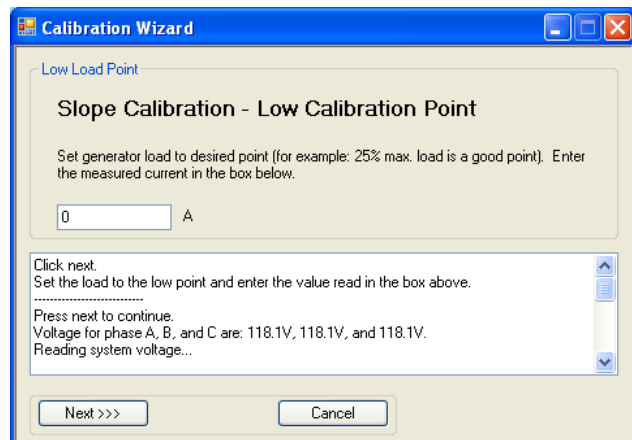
Calibration Wizard

Low Load Point

Slope Calibration - Low Calibration Point

Set generator load to desired point (for example: 25% max. load is a good point). Enter the measured current in the box below.

0 A

Click next.
Set the load to the low point and enter the value read in the box above.
----------------------------
Press next to continue.
Voltage for phase A, B, and C are: 118.1V, 118.1V, and 118.1V.
Reading system voltage...

Next >>>

Cancel